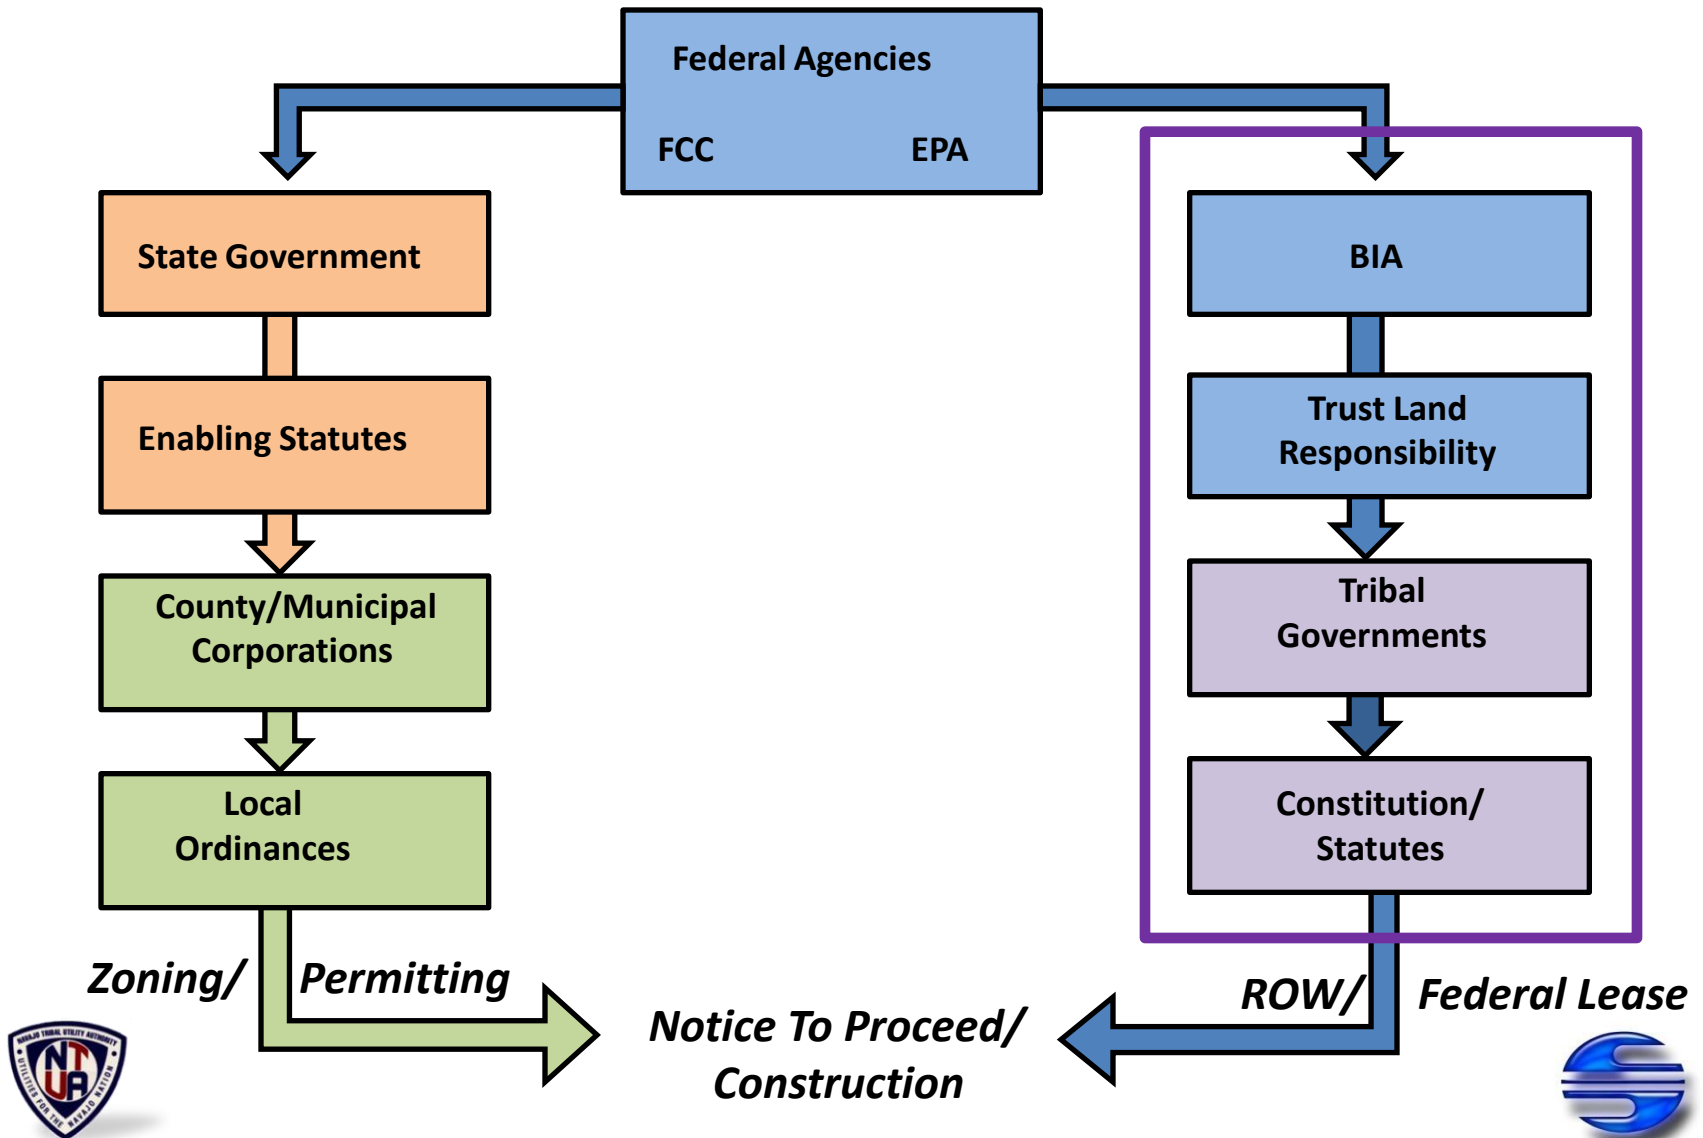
Federal Agencies

FCC

EPA

State Government

Enabling Statutes

County/Municipal Corporations

Local Ordinances

Zoning/

Permitting

BIA

Trust Land Responsibility

Tribal Governments

Constitution/ Statutes

ROW/

Federal Lease

Notice To Proceed/ Construction

NAVAJO TRIBAL UTILITY AUTHORITY
NTUA
UTILITIES FOR THE NAVAJO NATION